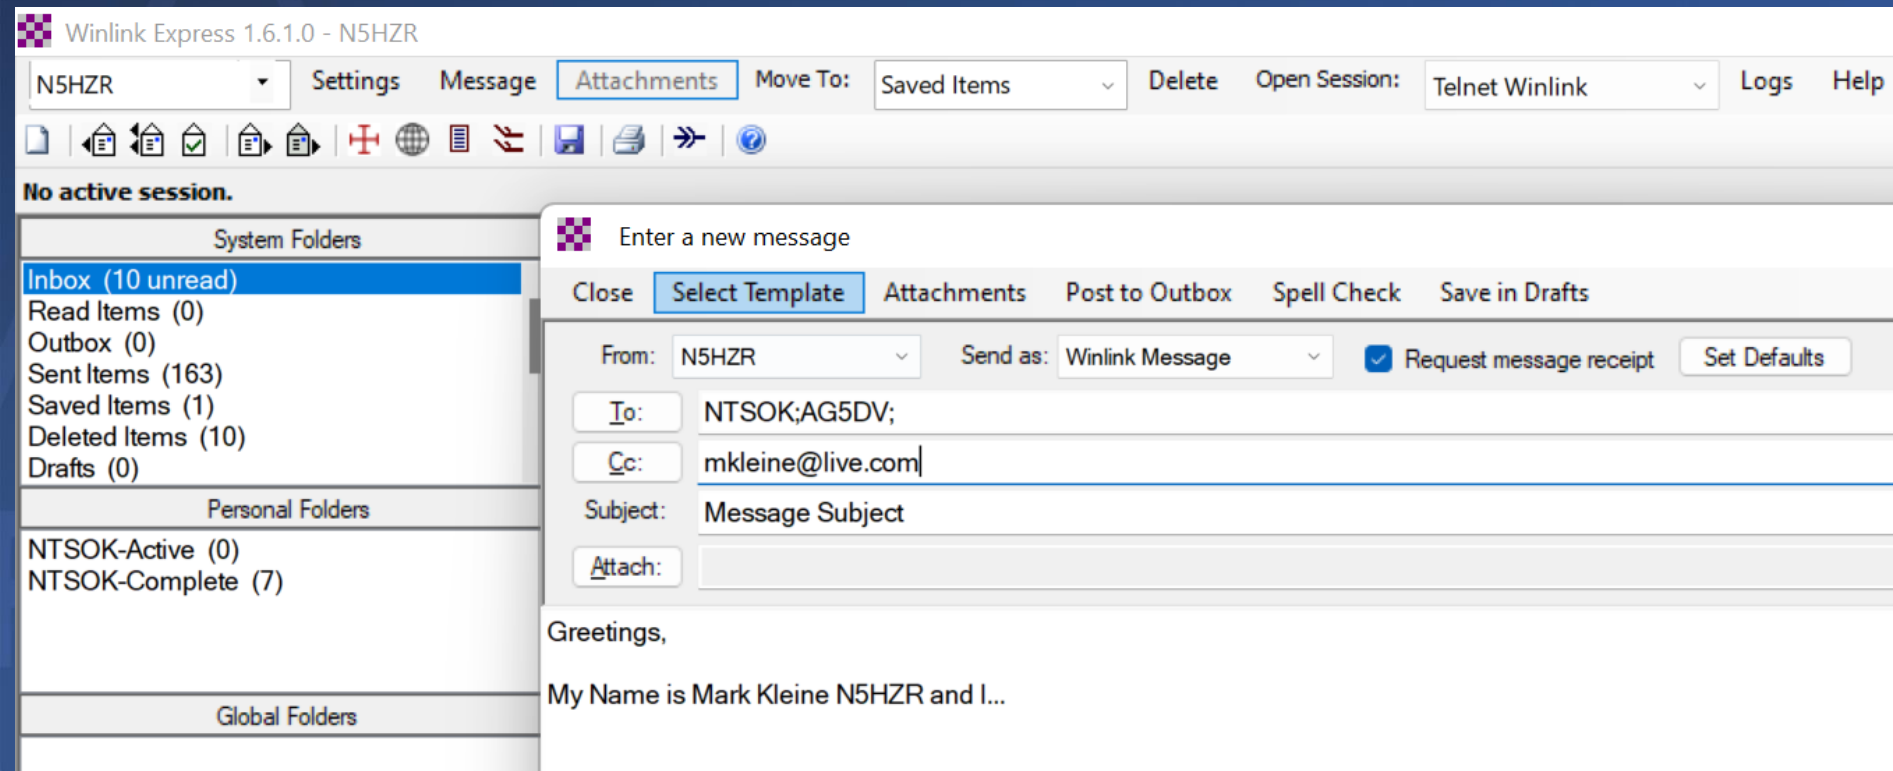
Winlink Express 1.6.1.0 - N5HZR

N5HZR Settings Message Attachments Move To: Saved Items Delete Open Session: Telnet Winlink Logs Help

No active session.

System Folders

Inbox (10 unread)
Read Items (0)
Outbox (0)
Sent Items (163)
Saved Items (1)
Deleted Items (10)
Drafts (0)

Personal Folders

NTSOK-Active (0)
NTSOK-Complete (7)

Global Folders

Enter a new message

Close Select Template Attachments Post to Outbox Spell Check Save in Drafts

From: N5HZR Send as: Winlink Message Request message receipt Set Defaults

To: NTSOK;AG5DV;

Cc: mkleine@live.com

Subject: Message Subject

Attach:

Greetings,

My Name is Mark Kleine N5HZR and I...